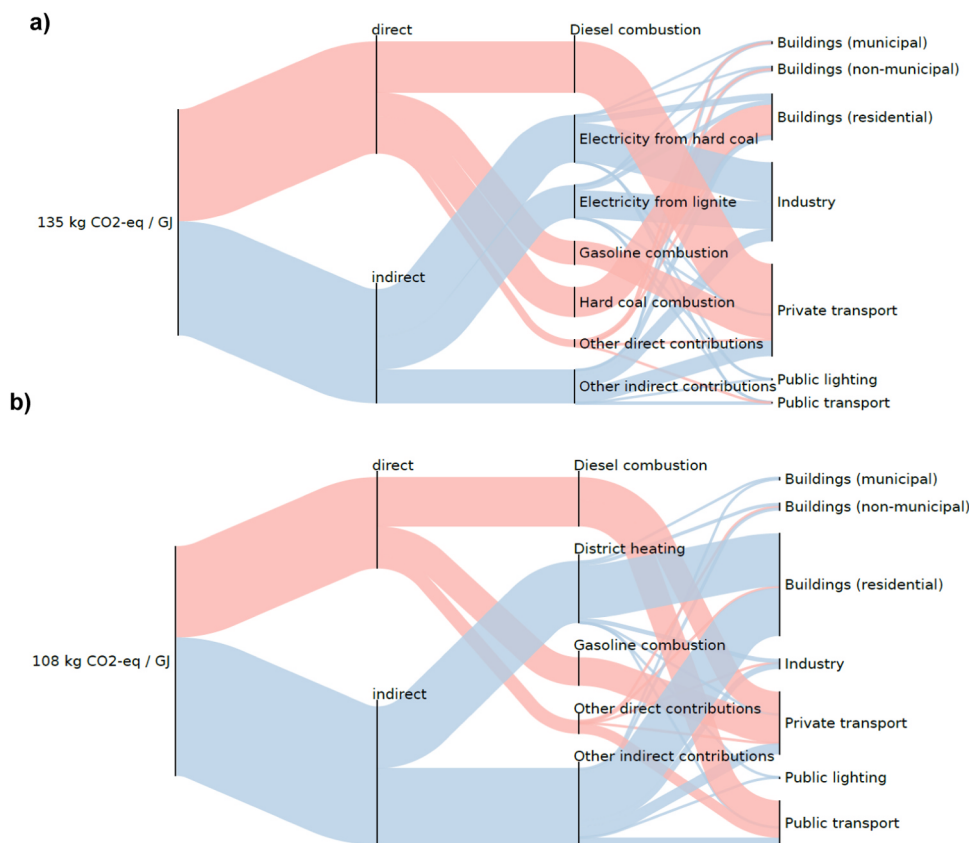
a)

135 kg CO2-eq / GJ

direct

indirect

Diesel combustion

Electricity from hard coal

Electricity from lignite

Gasoline combustion

Hard coal combustion

Other direct contributions

Other indirect contributions

Buildings (municipal)

Buildings (non-municipal)

Buildings (residential)

Industry

Private transport

Public lighting

Public transport

b)

108 kg CO2-eq / GJ

direct

indirect

Diesel combustion

District heating

Gasoline combustion

Other direct contributions

Other indirect contributions

Buildings (municipal)

Buildings (non-municipal)

Buildings (residential)

Industry

Private transport

Public lighting

Public transport